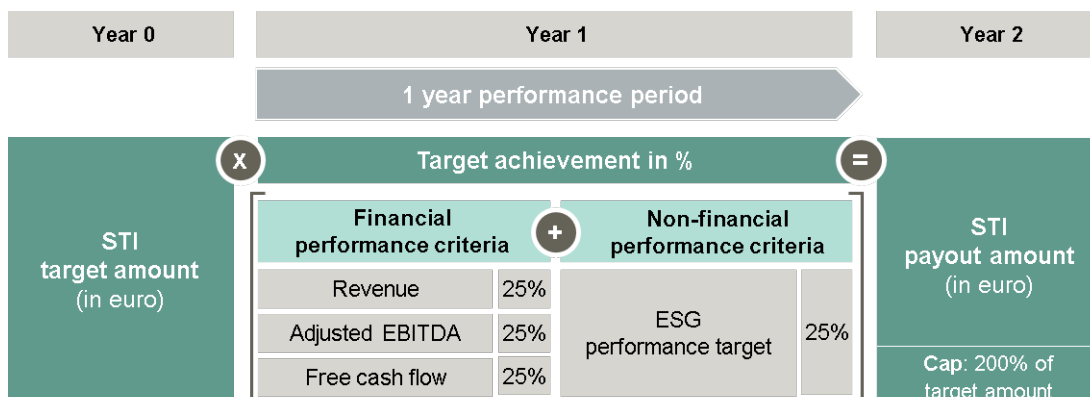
Year 0

Year 1

Year 2

1 year performance period

x

Target achievement in %

=

STI target amount (in euro)

Financial performance criteria

+

Non-financial performance criteria

| Revenue | 25% |
|---|---|
| Adjusted EBITDA | 25% |
| Free cash flow | 25% |

| ESG performance target | 25% |
|---|---|

STI payout amount (in euro)

Cap: 200% of target amount